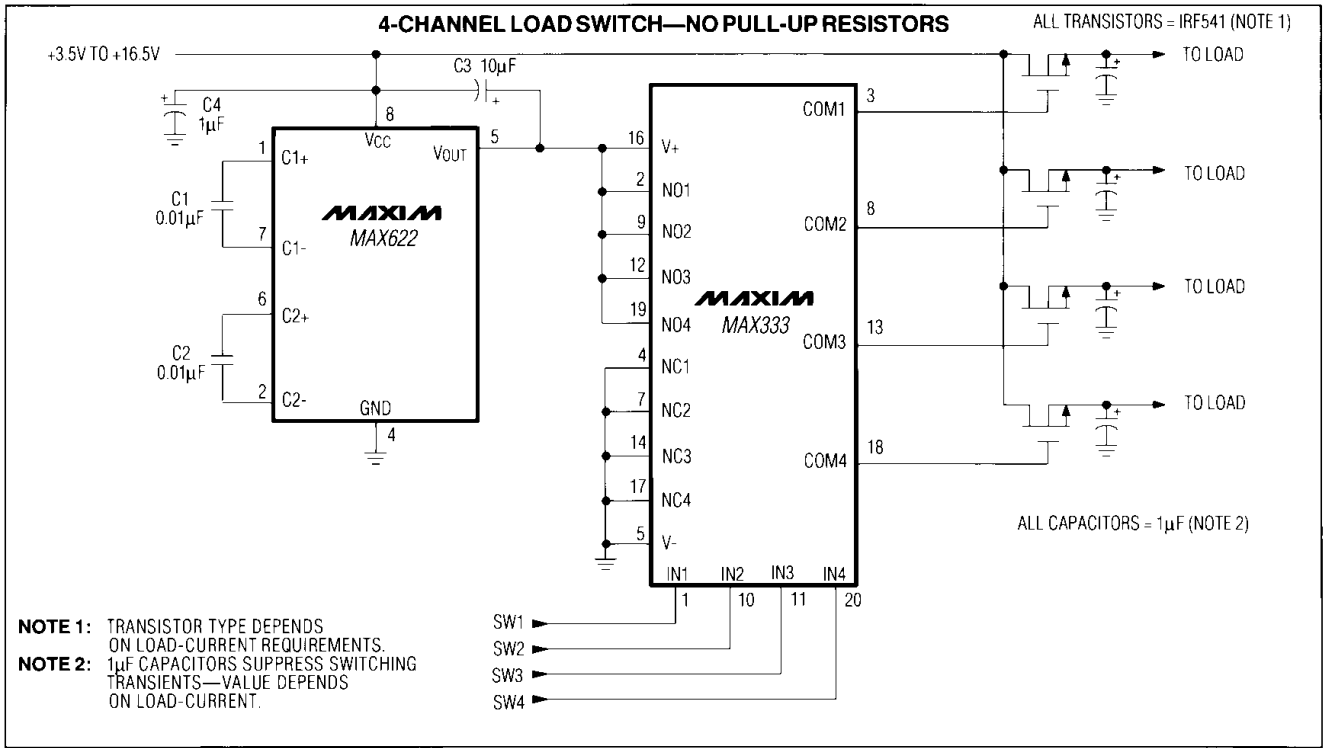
4-CHANNEL LOAD SWITCH—NO PULL-UP RESISTORS

ALL TRANSISTORS = IRF541 (NOTE 1)

+3.5V TO +16.5V

C3 10μF

+

C4 1μF

+

8

VCC

VOUT

5

1

C1+

C1 0.01μF

MAXIM

MAX622

7

C1-

6

C2+

C2 0.01μF

2

C2-

GND

4

16

V+

2

NO1

9

NO2

12

NO3

19

NO4

4

NC1

7

NC2

14

NC3

17

NC4

5

V-

MAXIM

MAX333

COM1

3

COM2

8

COM3

13

COM4

18

IN1

IN2

IN3

IN4

1

10

11

20

TO LOAD

TO LOAD

TO LOAD

TO LOAD

ALL CAPACITORS = 1μF (NOTE 2)

SW1

SW2

SW3

SW4

NOTE 1: TRANSISTOR TYPE DEPENDS ON LOAD-CURRENT REQUIREMENTS.
NOTE 2: 1μF CAPACITORS SUPPRESS SWITCHING TRANSIENTS—VALUE DEPENDS ON LOAD-CURRENT.